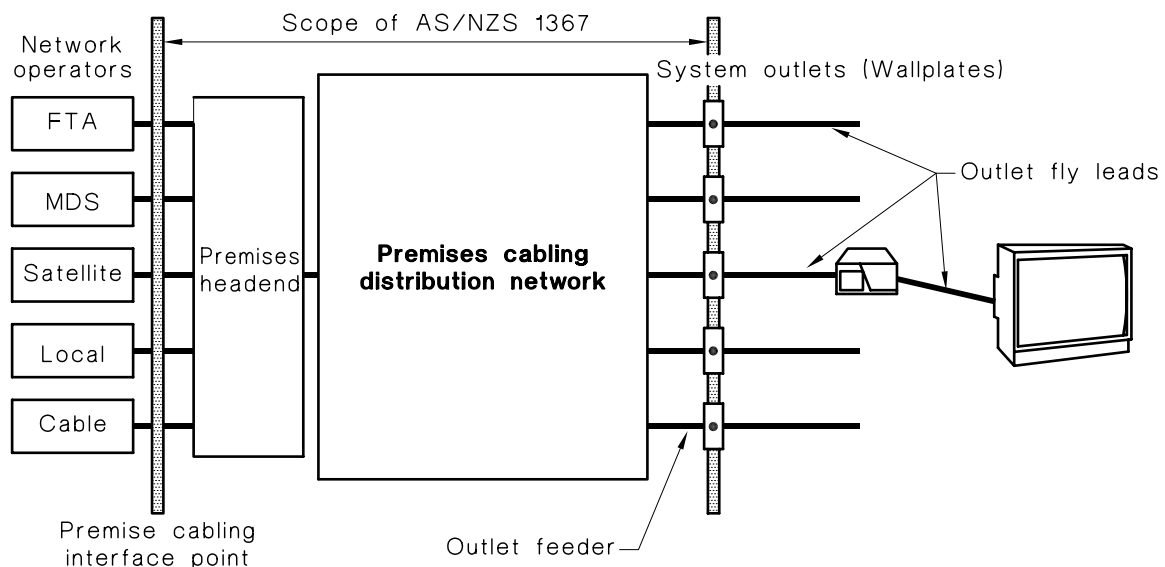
Scope of AS/NZS 1367

Network operators

FTA

MDS

Satellite

Local

Cable

Premises headend

Premises cabling distribution network

System outlets (Wallplates)

Outlet fly leads

Premise cabling interface point

Outlet feeder